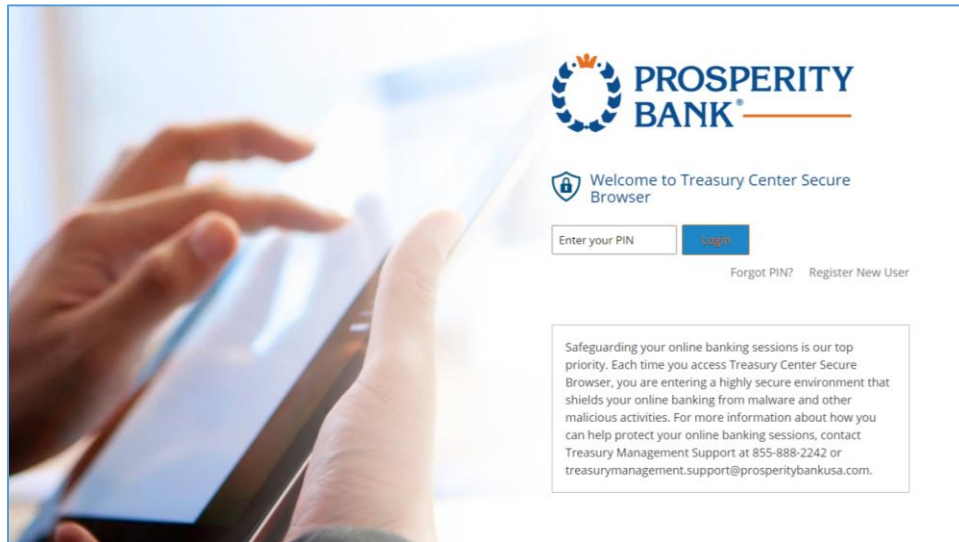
PROSPERITY BANK®

Welcome to Treasury Center Secure Browser

Enter your PIN

Login

Forgot PIN? Register New User

Safeguarding your online banking sessions is our top priority. Each time you access Treasury Center Secure Browser, you are entering a highly secure environment that shields your online banking from malware and other malicious activities. For more information about how you can help protect your online banking sessions, contact Treasury Management Support at 855-888-2242 or treasurymanagement.support@prosperitybankusa.com.